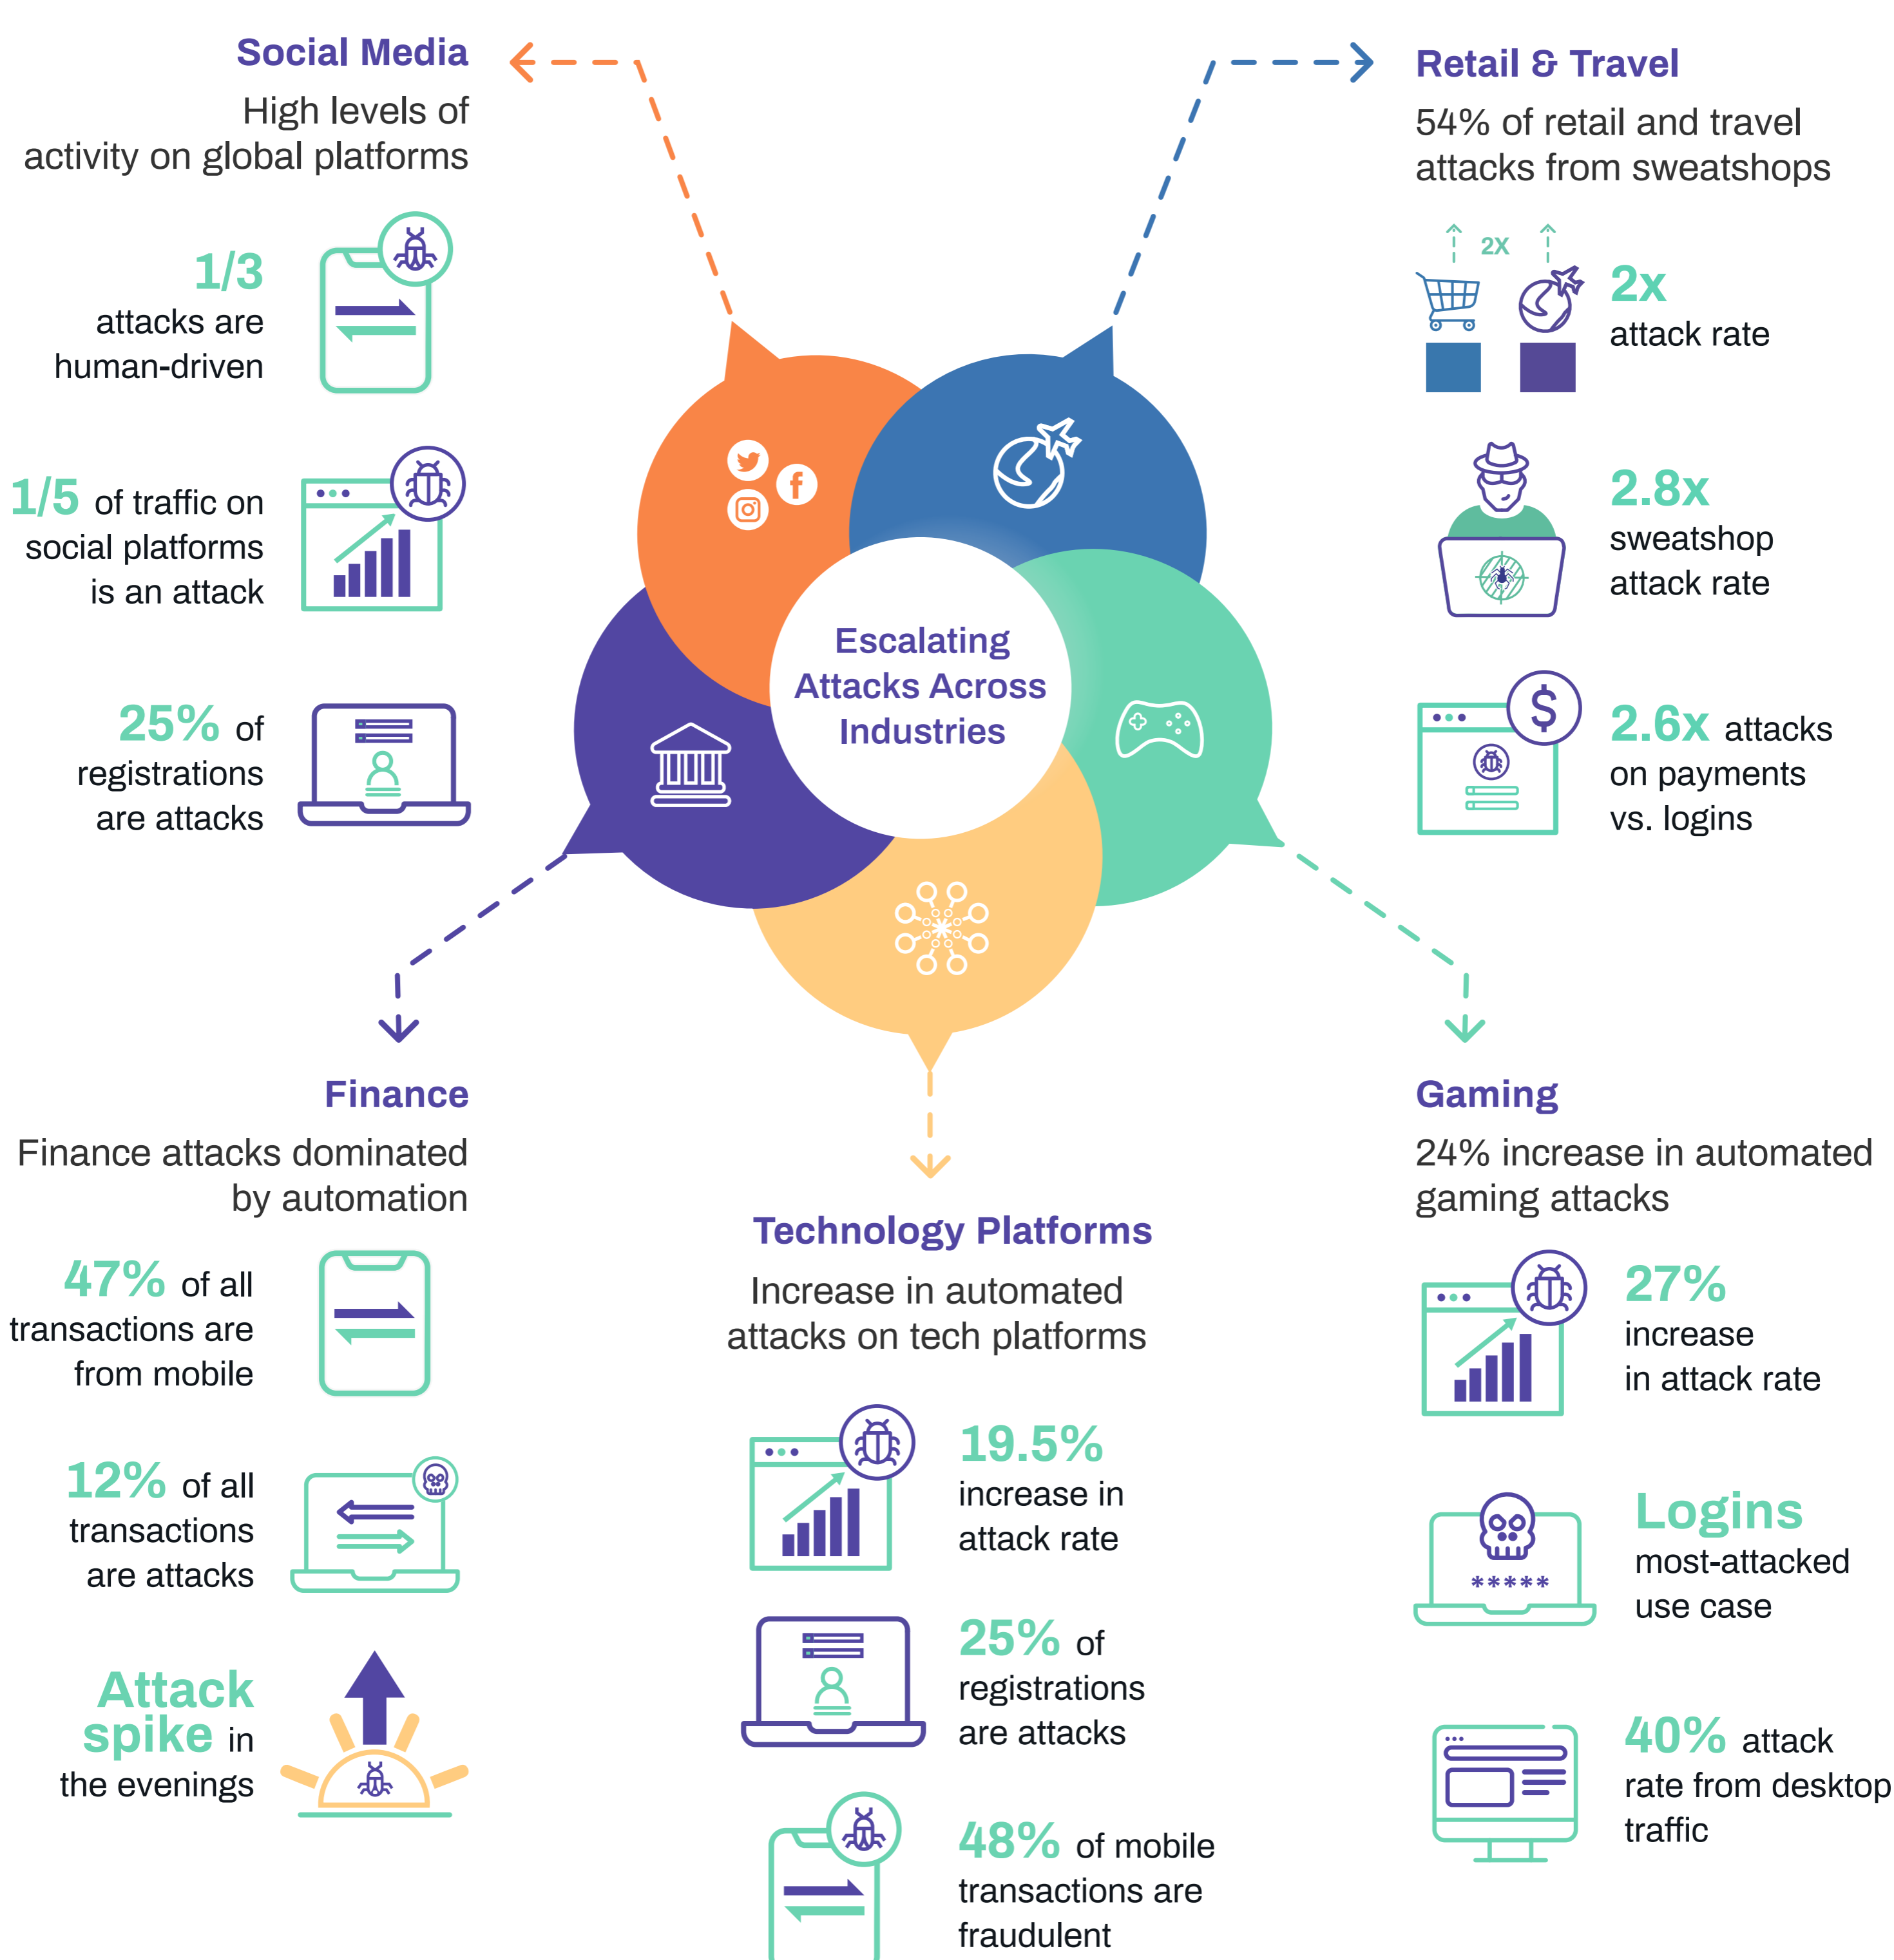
Social Media

High levels of activity on global platforms

1/3 attacks are human-driven

1/5 of traffic on social platforms is an attack

25% of registrations are attacks

Retail & Travel

54% of retail and travel attacks from sweatshops

2X

2x attack rate

2.8x sweatshop attack rate

2.6x attacks on payments vs. logins

Escalating Attacks Across Industries

Finance

Finance attacks dominated by automation

47% of all transactions are from mobile

12% of all transactions are attacks

Attack spike in the evenings

Technology Platforms

Increase in automated attacks on tech platforms

19.5% increase in attack rate

25% of registrations are attacks

48% of mobile transactions are fraudulent

Gaming

24% increase in automated gaming attacks

27% increase in attack rate

*****

Logins most-attacked use case

40% attack rate from desktop traffic